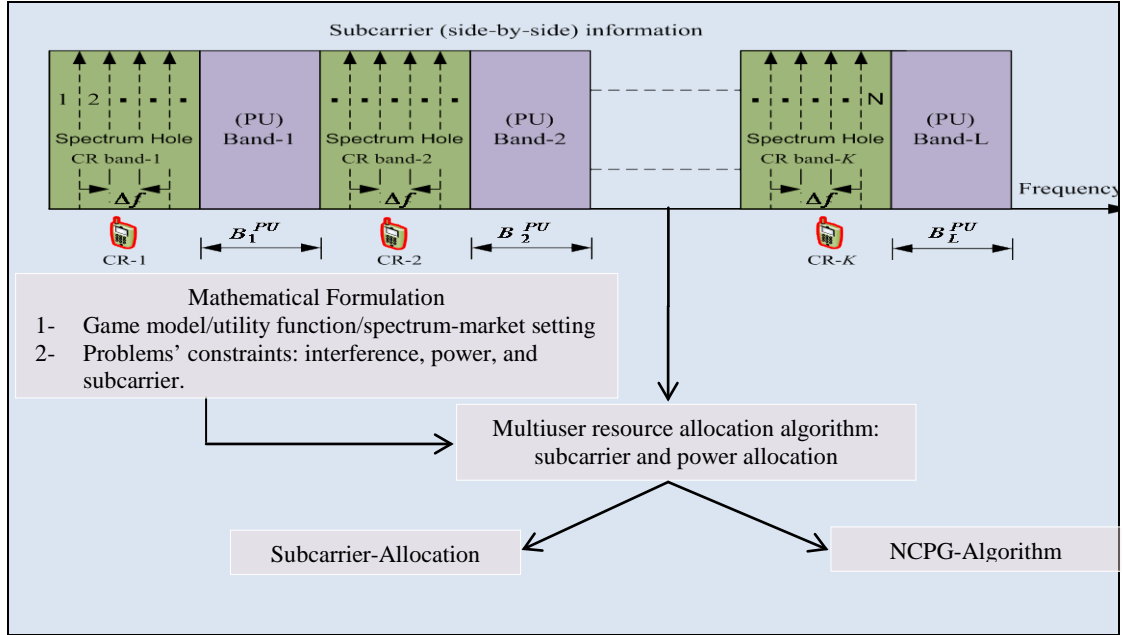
Subcarrier (side-by-side) information

1 2 . . . . .
Spectrum Hole
CR band-1
$\Delta f$

(PU)
Band-1

. . . . . .
Spectrum Hole
CR band-2
$\Delta f$

(PU)
Band-2

. . . . . N
Spectrum Hole
CR band-$K$
$\Delta f$

(PU)
Band-L

Frequency

CR-1
$B_1^{PU}$
CR-2
$B_2^{PU}$
CR-$K$
$B_L^{PU}$

Mathematical Formulation
1- Game model/utility function/spectrum-market setting
2- Problems' constraints: interference, power, and subcarrier.

Multiuser resource allocation algorithm: subcarrier and power allocation

Subcarrier-Allocation

NCPG-Algorithm